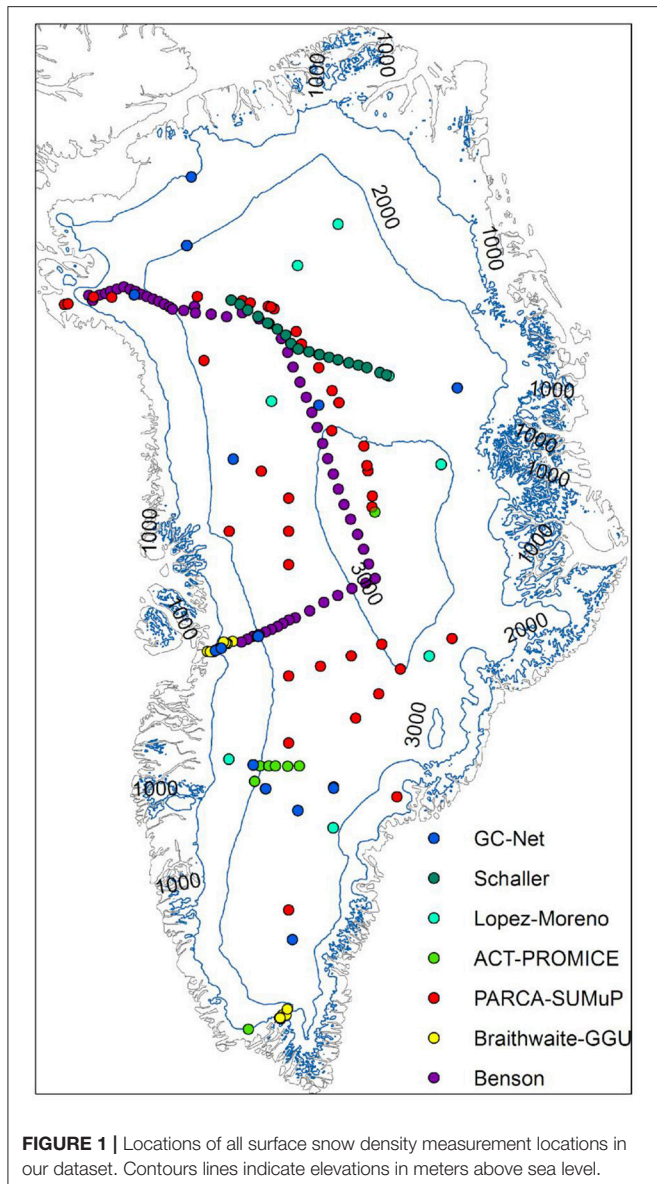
1000
2000
1000
1000
1000
1000
1000
1000
1000
3000
2000
3000
1000
1000

GC-Net
Schaller
Lopez-Moreno
ACT-PROMICE
PARCA-SUMuP
Braithwaite-GGU
Benson

**FIGURE 1 |** Locations of all surface snow density measurement locations in our dataset. Contours lines indicate elevations in meters above sea level.